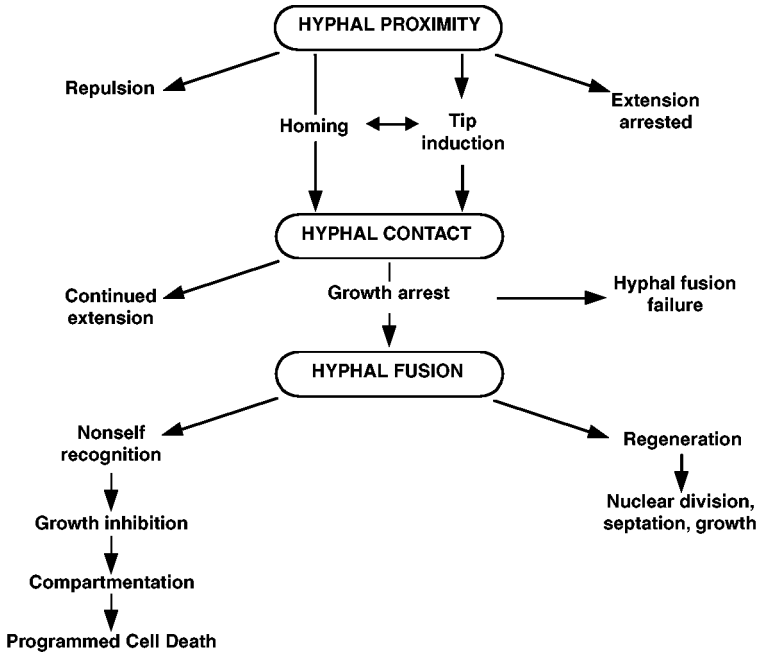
HYPHAL PROXIMITY

Repulsion

Homing

Tip induction

Extension arrested

HYPHAL CONTACT

Continued extension

Growth arrest

Hyphal fusion failure

HYPHAL FUSION

Nonself recognition

Growth inhibition

Compartmentation

Programmed Cell Death

Regeneration

Nuclear division, septation, growth